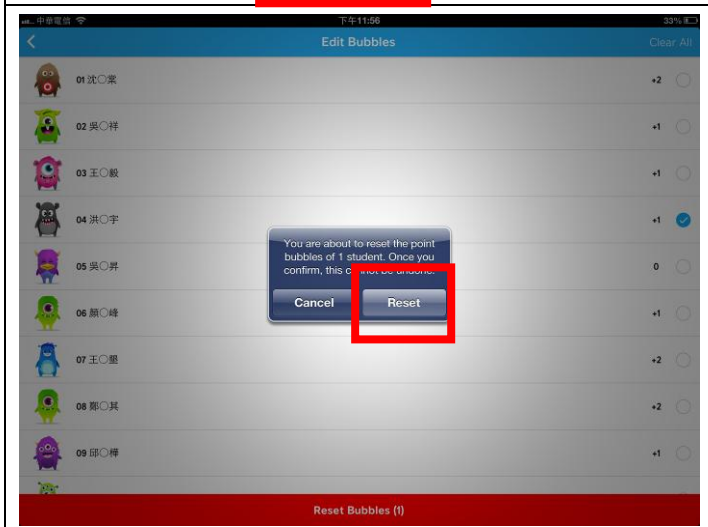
中華電信 下午11:56 33%

Edit Bubbles Clear All

01 沈○霖 +2

02 吳○祥 +1

03 王○毅 +1

04 洪○宇 +1

05 吳○昇 0

06 顏○峰 +1

07 王○銀 +2

08 鄭○其 +2

09 邱○樺 +1

You are about to reset the point bubbles of 1 student. Once you confirm, this c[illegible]not be undone.

Cancel Reset

Reset Bubbles (1)